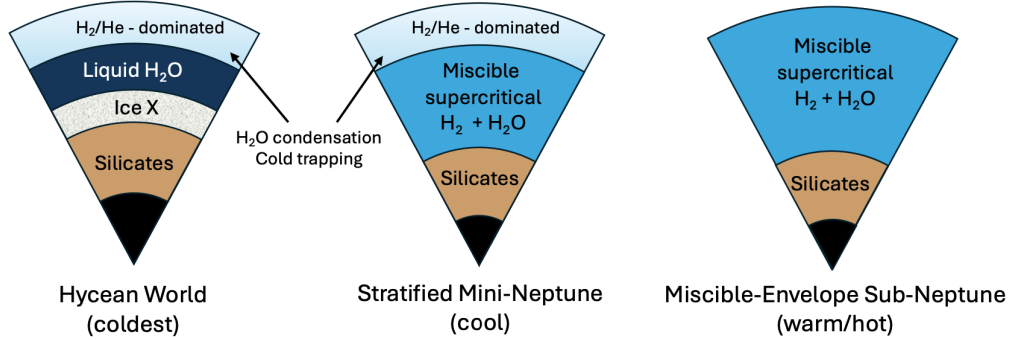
$H_2$/He - dominated

Liquid $H_2O$

Ice X

Silicates

$H_2O$ condensation
Cold trapping

Hycean World
(coldest)

$H_2$/He - dominated

Miscible supercritical $H_2$ + $H_2O$

Silicates

Stratified Mini-Neptune
(cool)

Miscible supercritical $H_2$ + $H_2O$

Silicates

Miscible-Envelope Sub-Neptune
(warm/hot)